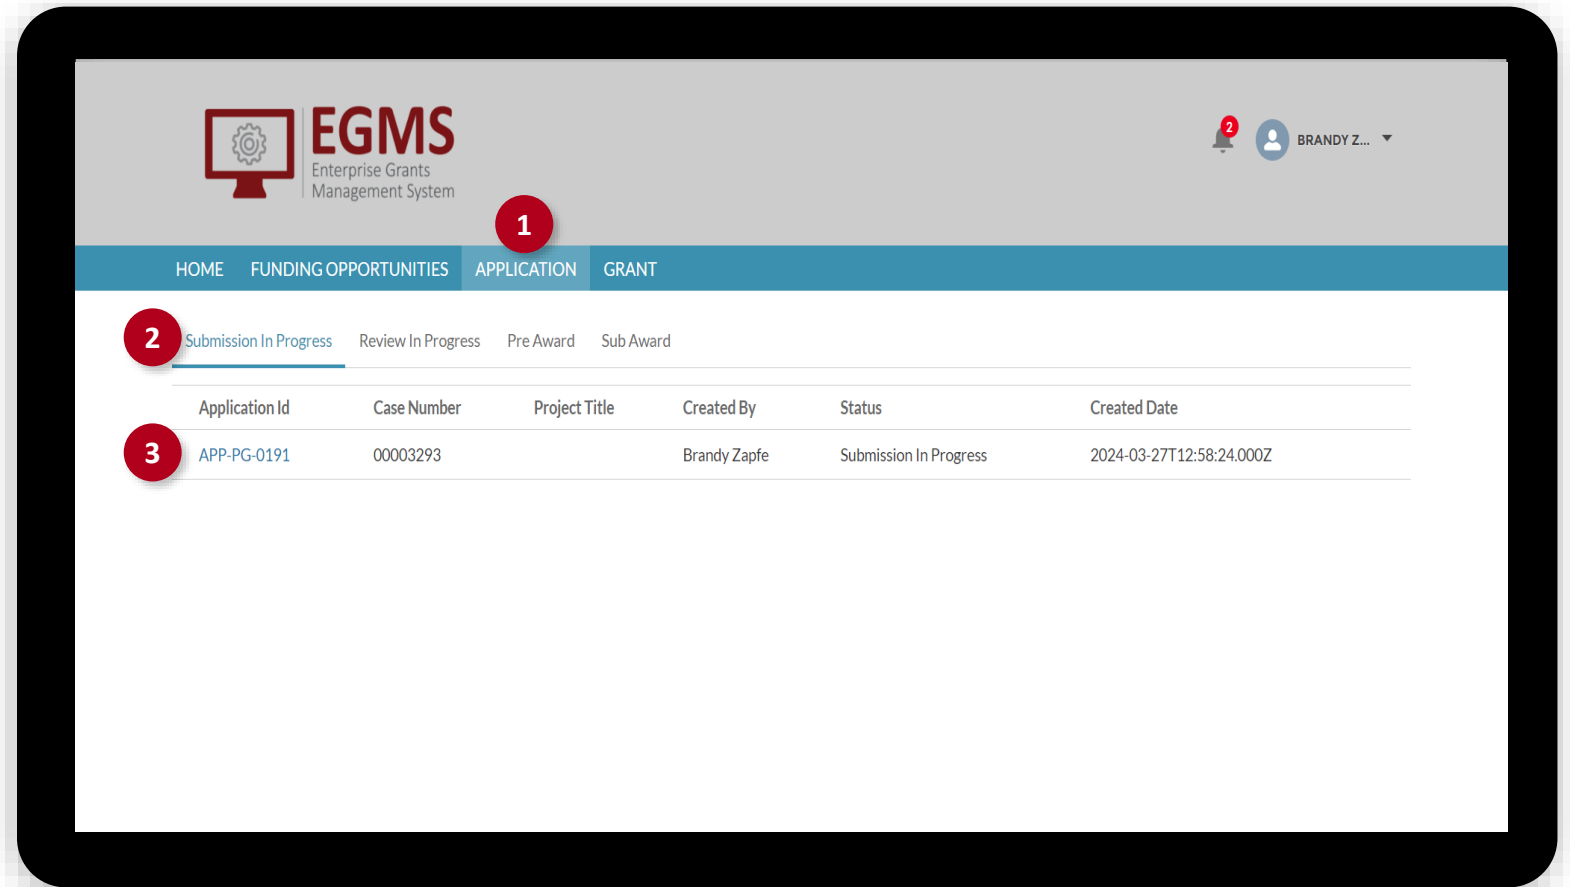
EGMS
Enterprise Grants Management System

2 BRANDY Z...

1

HOME FUNDING OPPORTUNITIES APPLICATION GRANT

2 Submission In Progress Review In Progress Pre Award Sub Award

| Application Id | Case Number | Project Title | Created By | Status | Created Date |
|---|---|---|---|---|---|
| APP-PG-0191 | 00003293 | | Brandy Zapfe | Submission In Progress | 2024-03-27T12:58:24.000Z |

3